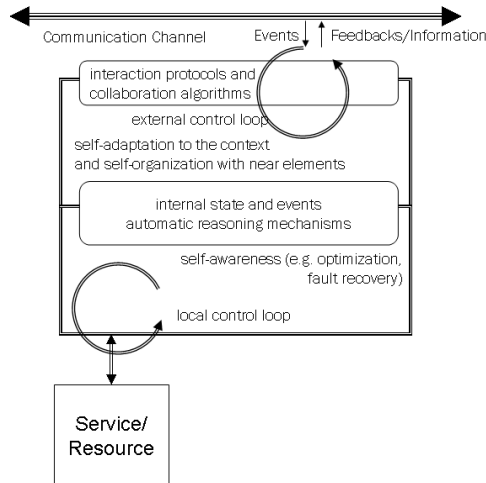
Communication Channel

Events

Feedbacks/Information

interaction protocols and collaboration algorithms

external control loop

self-adaptation to the context and self-organization with near elements

internal state and events automatic reasoning mechanisms

self-awareness (e.g. optimization, fault recovery)

local control loop

Service/ Resource